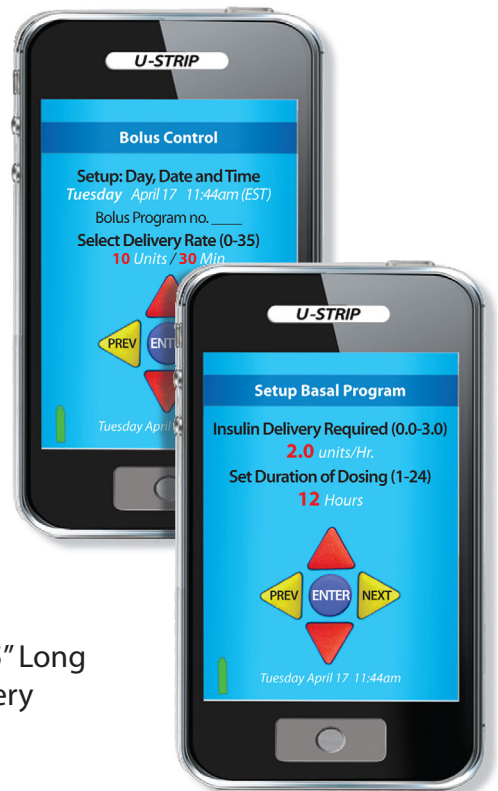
U-STRIP

Bolus Control

Setup: Day, Date and Time
Tuesday April 17 11:44am (EST)

Bolus Program no. _____

Select Delivery Rate (0-35)
10 Units / 30 Min

PREV ENT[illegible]

Tuesday April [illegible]

U-STRIP

Setup Basal Program

Insulin Delivery Required (0.0-3.0)
2.0 units/Hr.

Set Duration of Dosing (1-24)
12 Hours

PREV ENTER NEXT

Tuesday April 17 11:44am

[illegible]s" Long
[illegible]ery